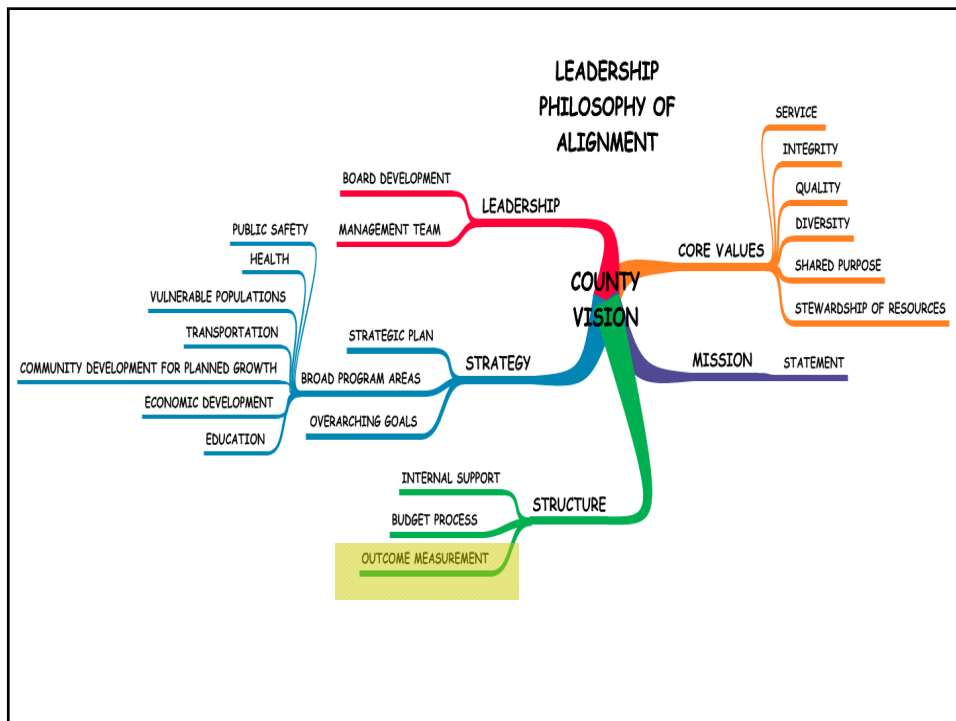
LEADERSHIP PHILOSOPHY OF ALIGNMENT

COUNTY VISION

LEADERSHIP
BOARD DEVELOPMENT
MANAGEMENT TEAM

CORE VALUES
SERVICE
INTEGRITY
QUALITY
DIVERSITY
SHARED PURPOSE
STEWARDSHIP OF RESOURCES

MISSION
STATEMENT

STRATEGY
STRATEGIC PLAN
BROAD PROGRAM AREAS
OVERARCHING GOALS

PUBLIC SAFETY
HEALTH
VULNERABLE POPULATIONS
TRANSPORTATION
COMMUNITY DEVELOPMENT FOR PLANNED GROWTH
ECONOMIC DEVELOPMENT
EDUCATION

STRUCTURE
INTERNAL SUPPORT
BUDGET PROCESS
OUTCOME MEASUREMENT